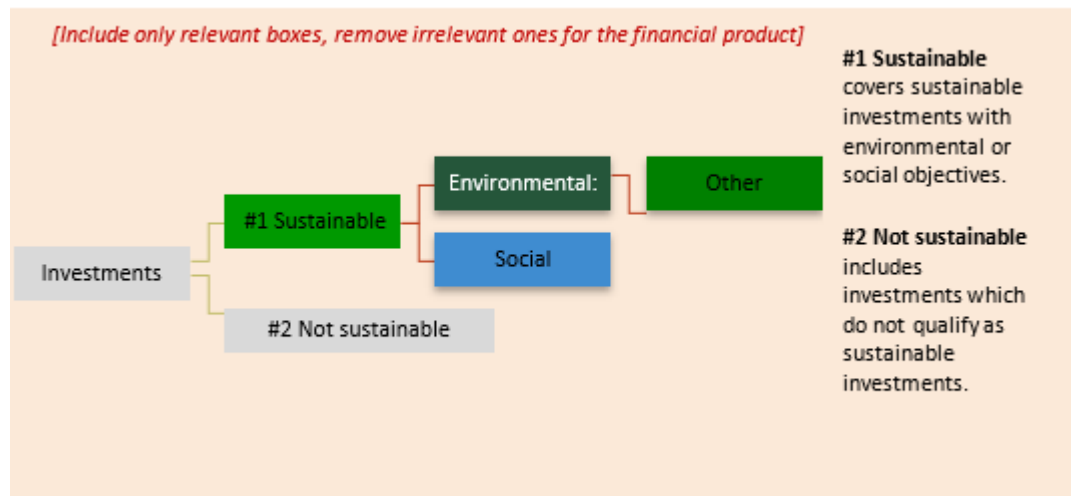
[Include only relevant boxes, remove irrelevant ones for the financial product]

Investments

#1 Sustainable

#2 Not sustainable

Environmental:

Other

Social

**#1 Sustainable** covers sustainable investments with environmental or social objectives.

**#2 Not sustainable** includes investments which do not qualify as sustainable investments.